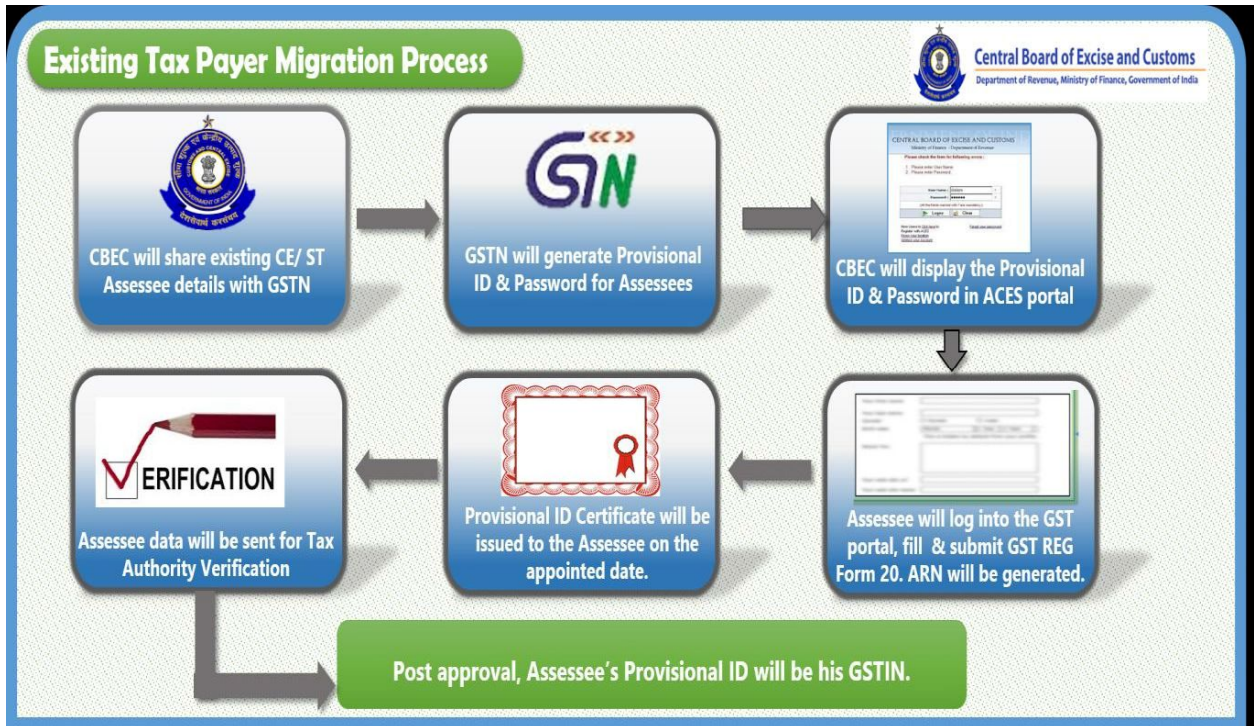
Existing Tax Payer Migration Process

Central Board of Excise and Customs
Department of Revenue, Ministry of Finance, Government of India

CBEC will share existing CE/ ST Assessee details with GSTN

GSTN

GSTN will generate Provisional ID & Password for Assessees

CENTRAL BOARD OF EXCISE AND CUSTOMS

Logon Clear

CBEC will display the Provisional ID & Password in ACES portal

Assessee will log into the GST portal, fill & submit GST REG Form 20. ARN will be generated.

Provisional ID Certificate will be issued to the Assessee on the appointed date.

ERIFICATION

Assessee data will be sent for Tax Authority Verification

Post approval, Assessee's Provisional ID will be his GSTIN.